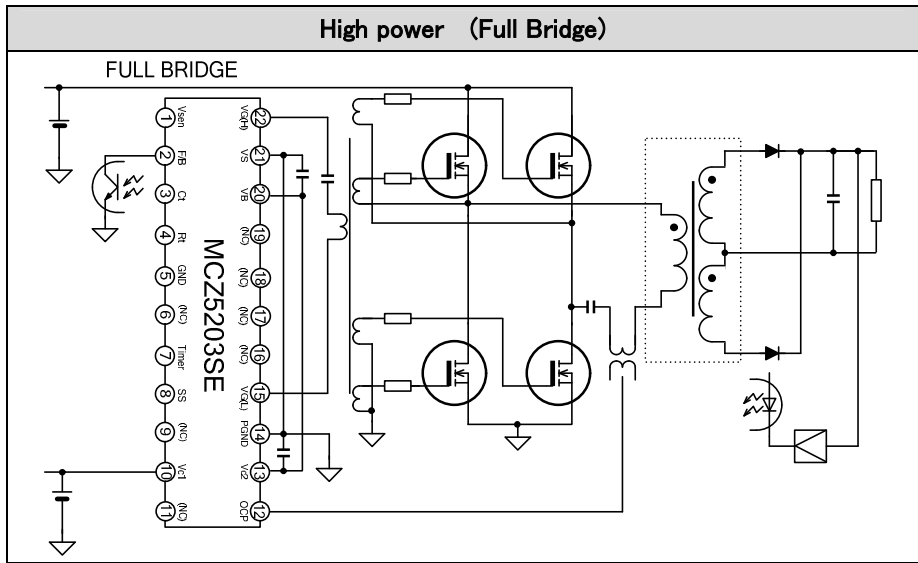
High power (Full Bridge)

FULL BRIDGE

1 Vsen
2 F/B
3 Ct
4 Rt
5 GND
6 (NC)
7 Timer
8 SS
9 (NC)
10 Vc1
11 (NC)

MCZ5203SE

22 VG(H)
21 VS
20 VB
19 (NC)
18 (NC)
17 (NC)
16 (NC)
15 VG(L)
14 PGND
13 Vc2
12 OCP